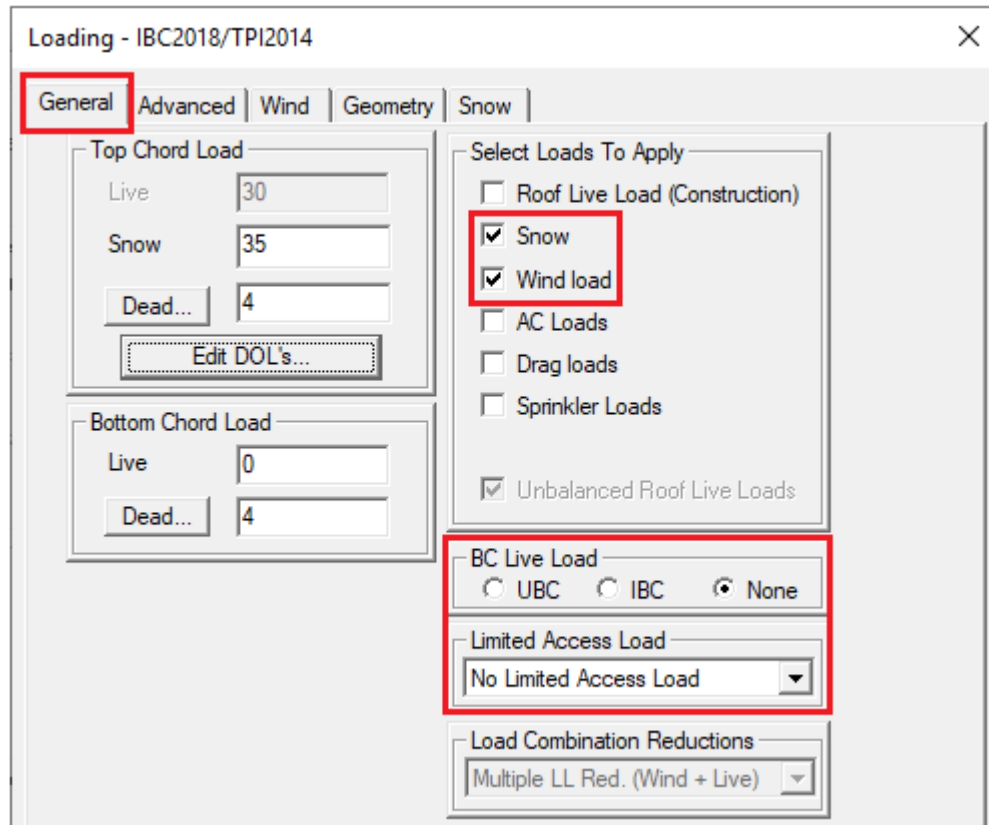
Loading - IBC2018/TPI2014

×

General | Advanced | Wind | Geometry | Snow

Top Chord Load
Live 30
Snow 35
Dead... 4
Edit DOL's...

Bottom Chord Load
Live 0
Dead... 4

Select Loads To Apply
Roof Live Load (Construction)
Snow
Wind load
AC Loads
Drag loads
Sprinkler Loads
Unbalanced Roof Live Loads

BC Live Load
UBC IBC None

Limited Access Load
No Limited Access Load

Load Combination Reductions
Multiple LL Red. (Wind + Live)